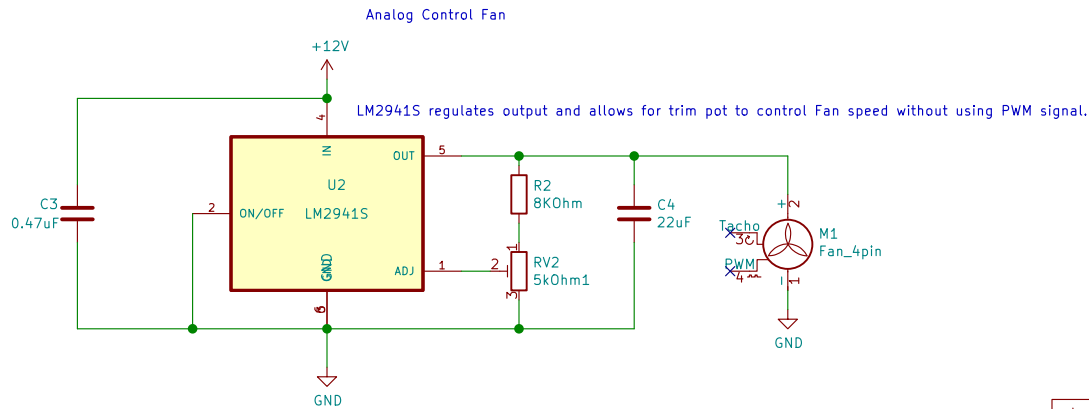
Analog Control Fan

+12V

LM2941S regulates output and allows for trim pot to control Fan speed without using PWM signal.

4
IN
OUT
5
C3
0.47uF
2
ON/OFF
U2
LM2941S
R2
8KOhm
C4
22uF
+ 2
Tacho
3
M1
Fan_4pin
PWM
4
1
2
RV2
5kOhm1
GND
ADJ
1
3
- 1
6
GND
GND